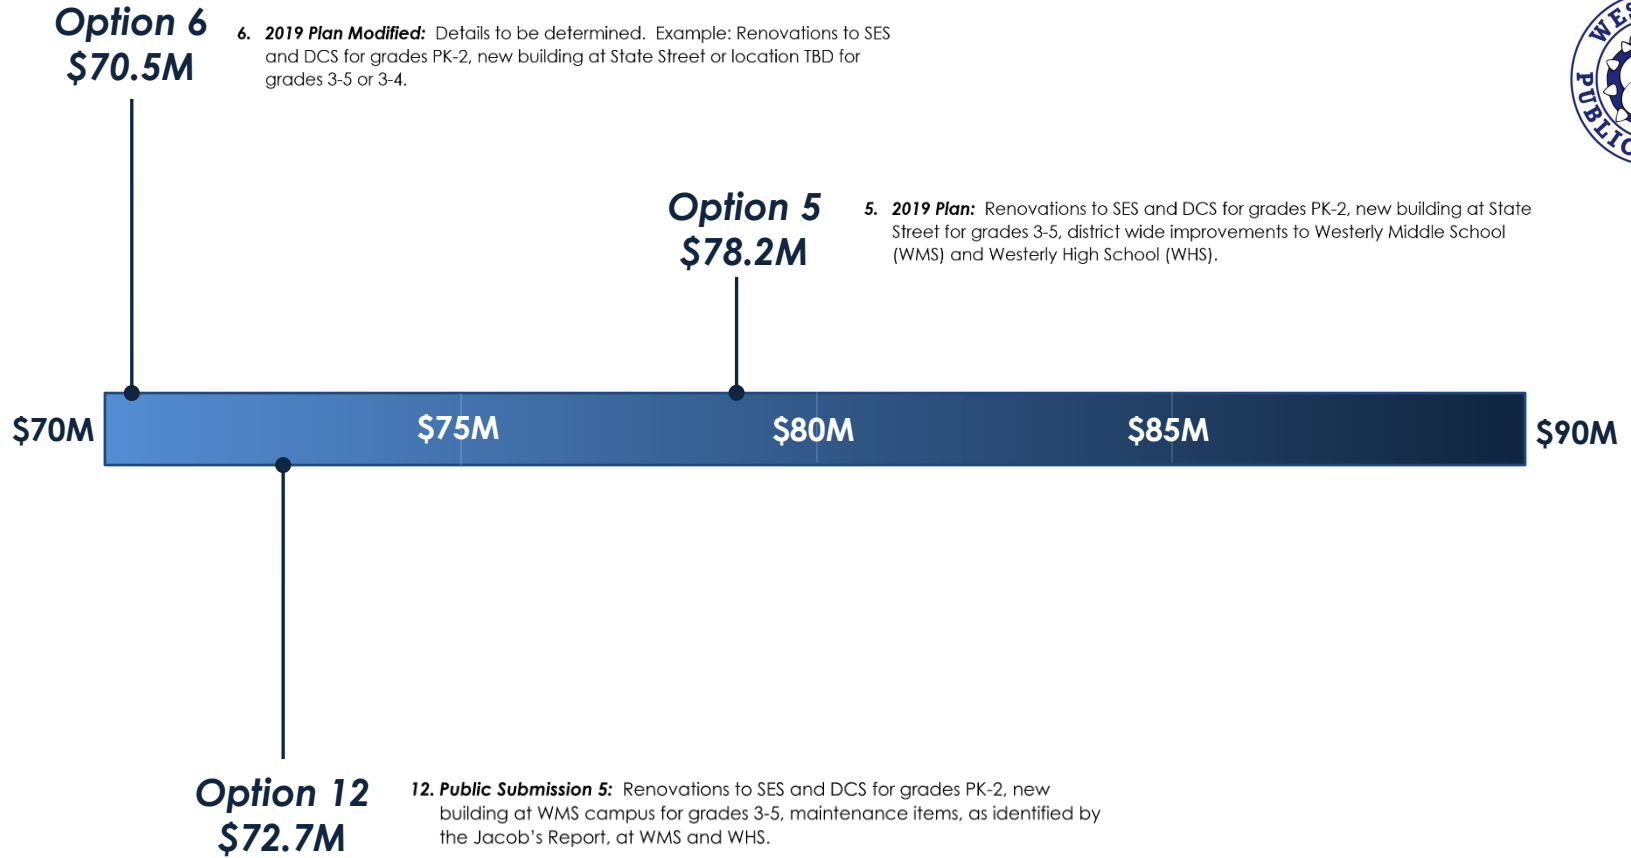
Option 6
$70.5M

6. **2019 Plan Modified:** Details to be determined. Example: Renovations to SES and DCS for grades PK-2, new building at State Street or location TBD for grades 3-5 or 3-4.

WES
PUBLIC

Option 5
$78.2M

5. **2019 Plan:** Renovations to SES and DCS for grades PK-2, new building at State Street for grades 3-5, district wide improvements to Westerly Middle School (WMS) and Westerly High School (WHS).

$70M $75M $80M $85M $90M

Option 12
$72.7M

12. **Public Submission 5:** Renovations to SES and DCS for grades PK-2, new building at WMS campus for grades 3-5, maintenance items, as identified by the Jacob's Report, at WMS and WHS.